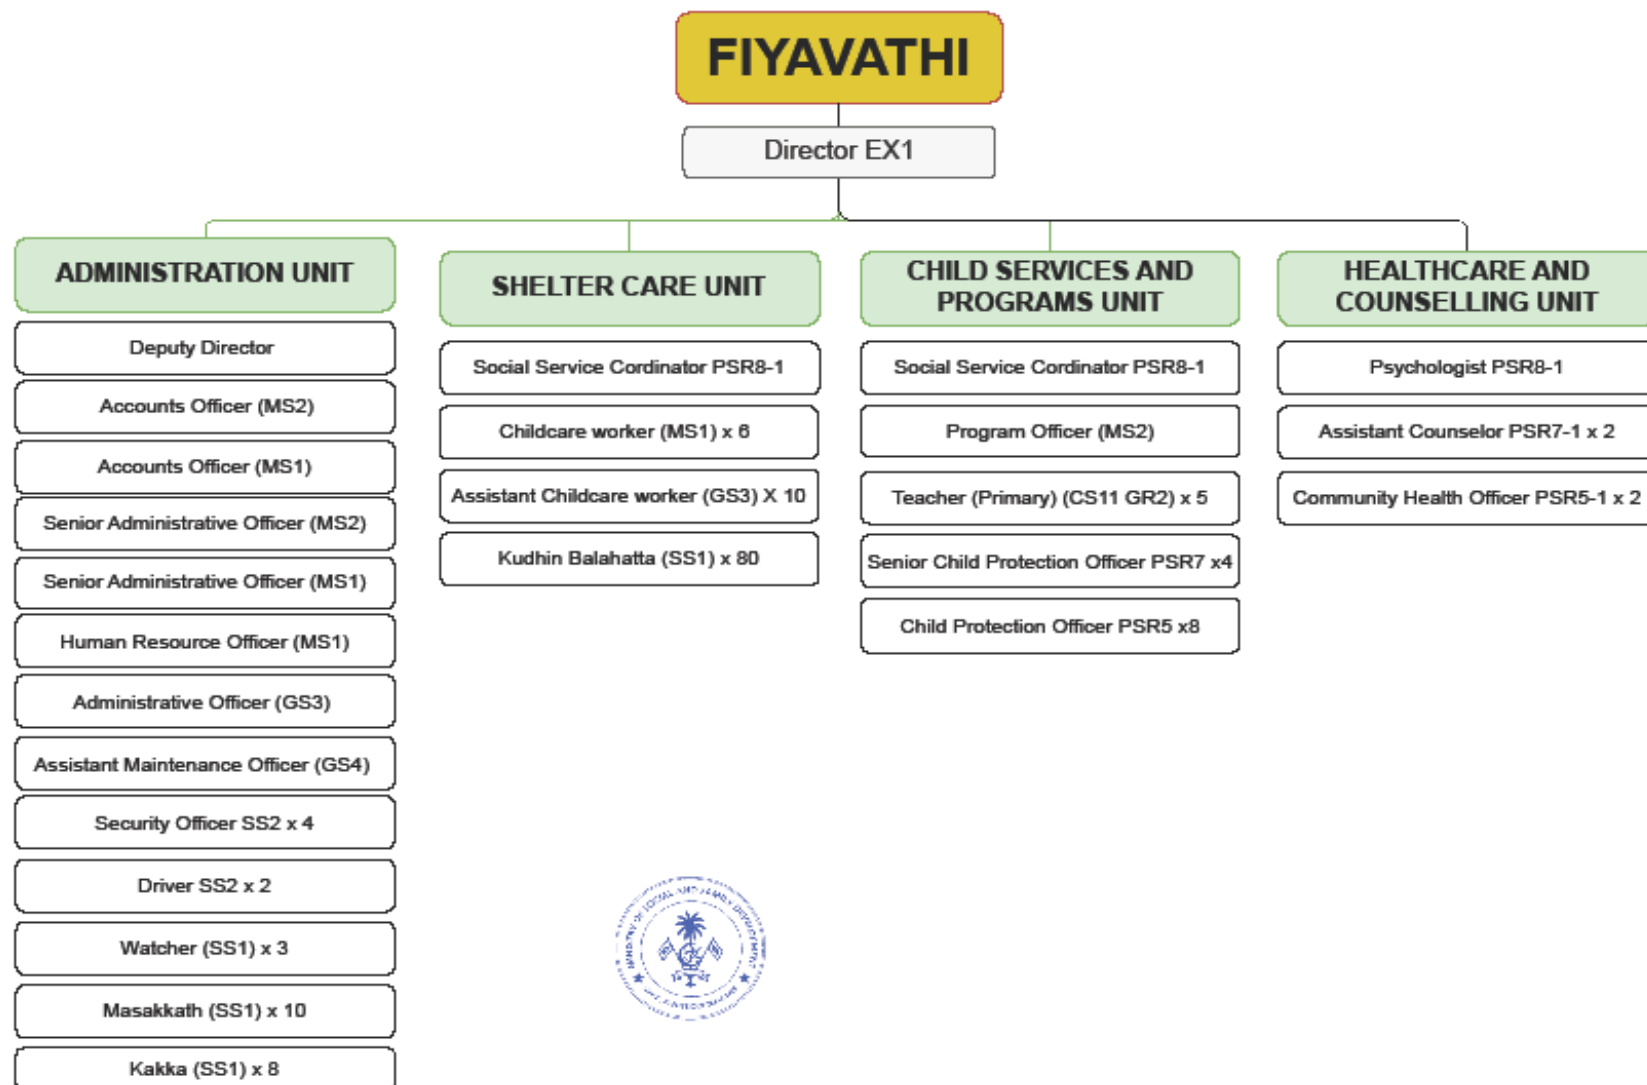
FIYAVATHI

Director EX1

ADMINISTRATION UNIT

Deputy Director

Accounts Officer (MS2)

Accounts Officer (MS1)

Senior Administrative Officer (MS2)

Senior Administrative Officer (MS1)

Human Resource Officer (MS1)

Administrative Officer (GS3)

Assistant Maintenance Officer (GS4)

Security Officer SS2 x 4

Driver SS2 x 2

Watcher (SS1) x 3

Masakkath (SS1) x 10

Kakka (SS1) x 8

SHELTER CARE UNIT

Social Service Cordinator PSR8-1

Childcare worker (MS1) x 6

Assistant Childcare worker (GS3) X 10

Kudhin Balahatta (SS1) x 80

CHILD SERVICES AND PROGRAMS UNIT

Social Service Cordinator PSR8-1

Program Officer (MS2)

Teacher (Primary) (CS11 GR2) x 5

Senior Child Protection Officer PSR7 x4

Child Protection Officer PSR5 x8

HEALTHCARE AND COUNSELLING UNIT

Psychologist PSR8-1

Assistant Counselor PSR7-1 x 2

Community Health Officer PSR5-1 x 2

MINISTRY OF SOCIAL AND FAMILY DEVELOPMENT
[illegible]